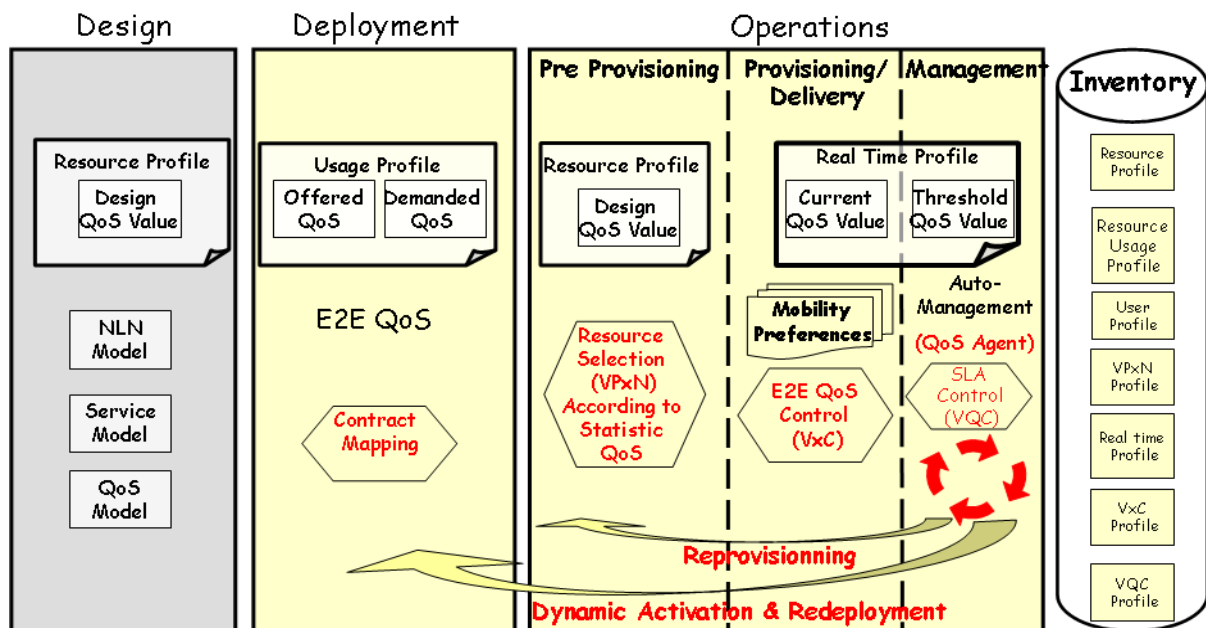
Design

Deployment

Operations

Pre Provisioning

Provisioning/ Delivery

Management

Inventory

Resource Profile

Design QoS Value

NLN Model

Service Model

QoS Model

Usage Profile

Offered QoS

Demanded QoS

E2E QoS

Contract Mapping

Resource Profile

Design QoS Value

Resource Selection (VPxN) According to Statistic QoS

Real Time Profile

Current QoS Value

Threshold QoS Value

Mobility Preferences

E2E QoS Control (VxC)

Auto-Management

(QoS Agent)

SLA Control (VQC)

Reprovisionning

Dynamic Activation & Redeployment

Resource Profile

Resource Usage Profile

User Profile

VPxN Profile

Real time Profile

VxC Profile

VQC Profile